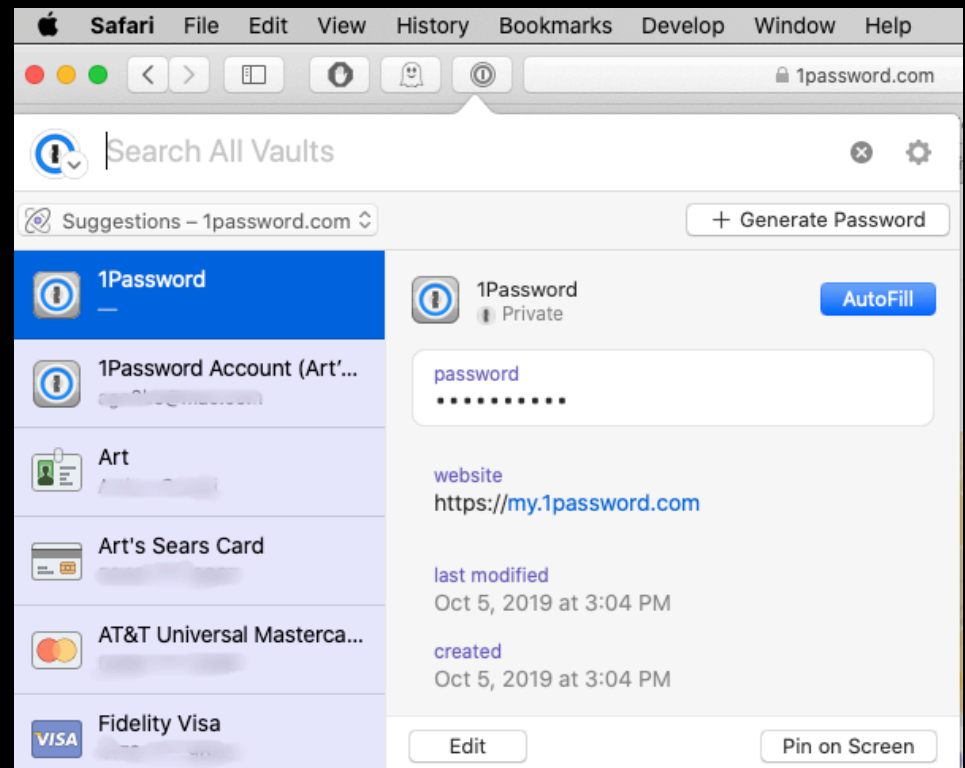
Safari File Edit View History Bookmarks Develop Window Help

1password.com

Search All Vaults

Suggestions – 1password.com

+ Generate Password

1Password
—

1Password Account (Art'...
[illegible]

Art
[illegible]

Art's Sears Card
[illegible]

AT&T Universal Masterca...
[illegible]

VISA
Fidelity Visa
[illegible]

1Password
Private

AutoFill

password
•••••••••••

website
https://my.1password.com

last modified
Oct 5, 2019 at 3:04 PM

created
Oct 5, 2019 at 3:04 PM

Edit

Pin on Screen